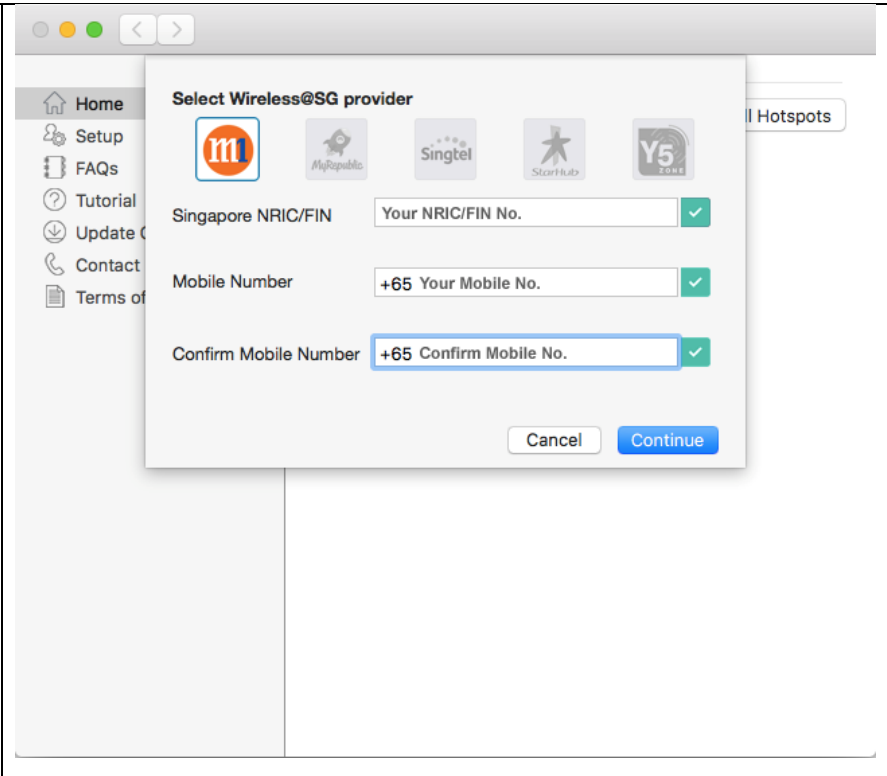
Home
Setup
FAQs
Tutorial
Update
Contact
Terms of

l Hotspots

Select Wireless@SG provider

m1 MyRepublic Singtel StarHub Y5 ZONE

Singapore NRIC/FIN Your NRIC/FIN No.

Mobile Number +65 Your Mobile No.

Confirm Mobile Number +65 Confirm Mobile No.

Cancel Continue